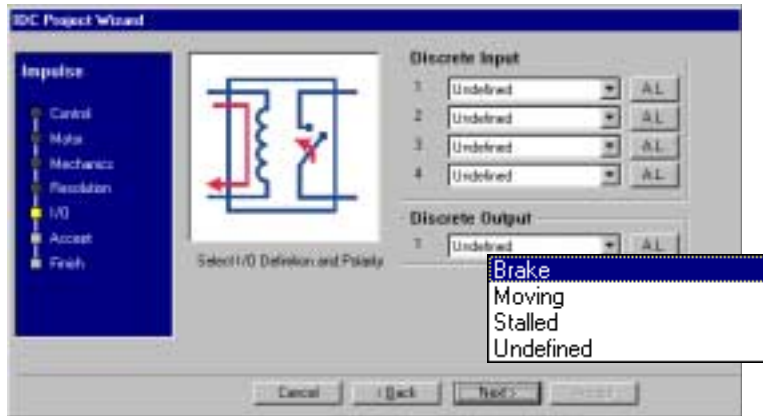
IDC Project Wizard

Impulse

Control
Motor
Mechanics
Resolution
I/O
Accept
Finish

Select I/O Definition and Polarity

Discrete Input
1 Undefined A.L
2 Undefined A.L
3 Undefined A.L
4 Undefined A.L

Discrete Output
1 Undefined A.L

Brake
Moving
Stalled
Undefined

Cancel
< Back
Next >
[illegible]